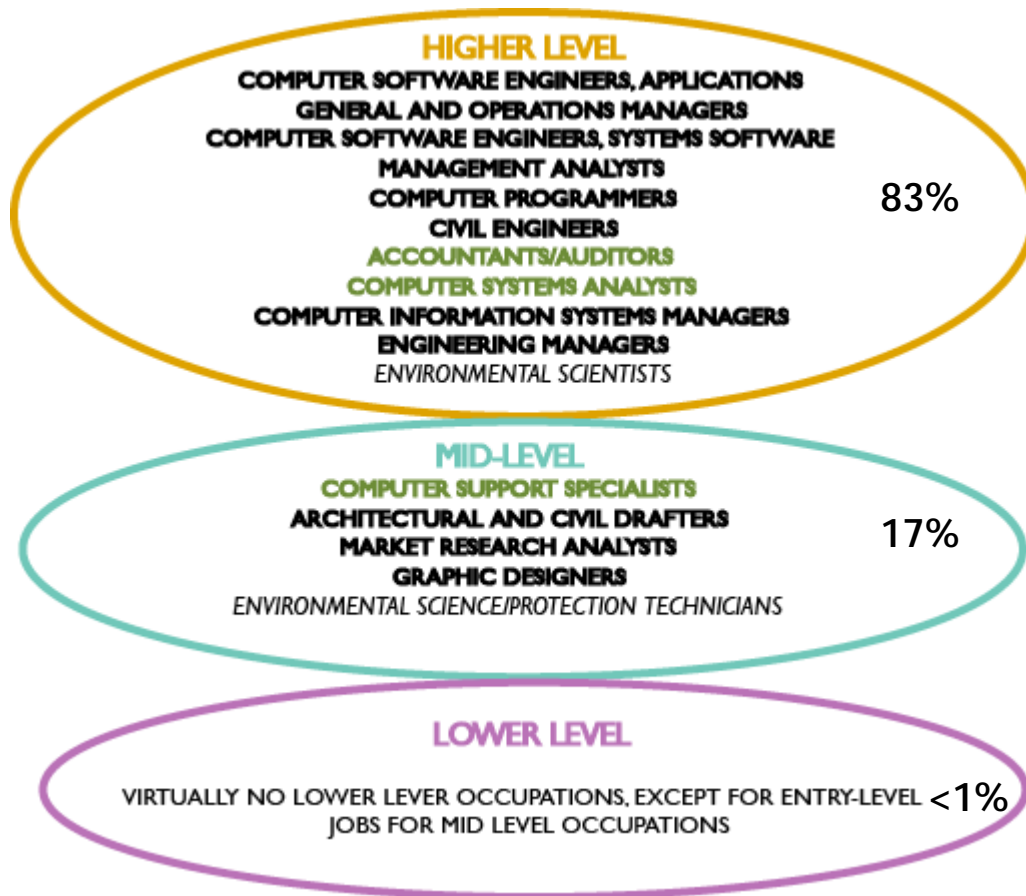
HIGHER LEVEL
COMPUTER SOFTWARE ENGINEERS, APPLICATIONS
GENERAL AND OPERATIONS MANAGERS
COMPUTER SOFTWARE ENGINEERS, SYSTEMS SOFTWARE
MANAGEMENT ANALYSTS
COMPUTER PROGRAMMERS
CIVIL ENGINEERS
ACCOUNTANTS/AUDITORS
COMPUTER SYSTEMS ANALYSTS
COMPUTER INFORMATION SYSTEMS MANAGERS
ENGINEERING MANAGERS
ENVIRONMENTAL SCIENTISTS

83%

MID-LEVEL
COMPUTER SUPPORT SPECIALISTS
ARCHITECTURAL AND CIVIL DRAFTERS
MARKET RESEARCH ANALYSTS
GRAPHIC DESIGNERS
ENVIRONMENTAL SCIENCE/PROTECTION TECHNICIANS

17%

LOWER LEVEL

VIRTUALLY NO LOWER LEVER OCCUPATIONS, EXCEPT FOR ENTRY-LEVEL JOBS FOR MID LEVEL OCCUPATIONS

<1%